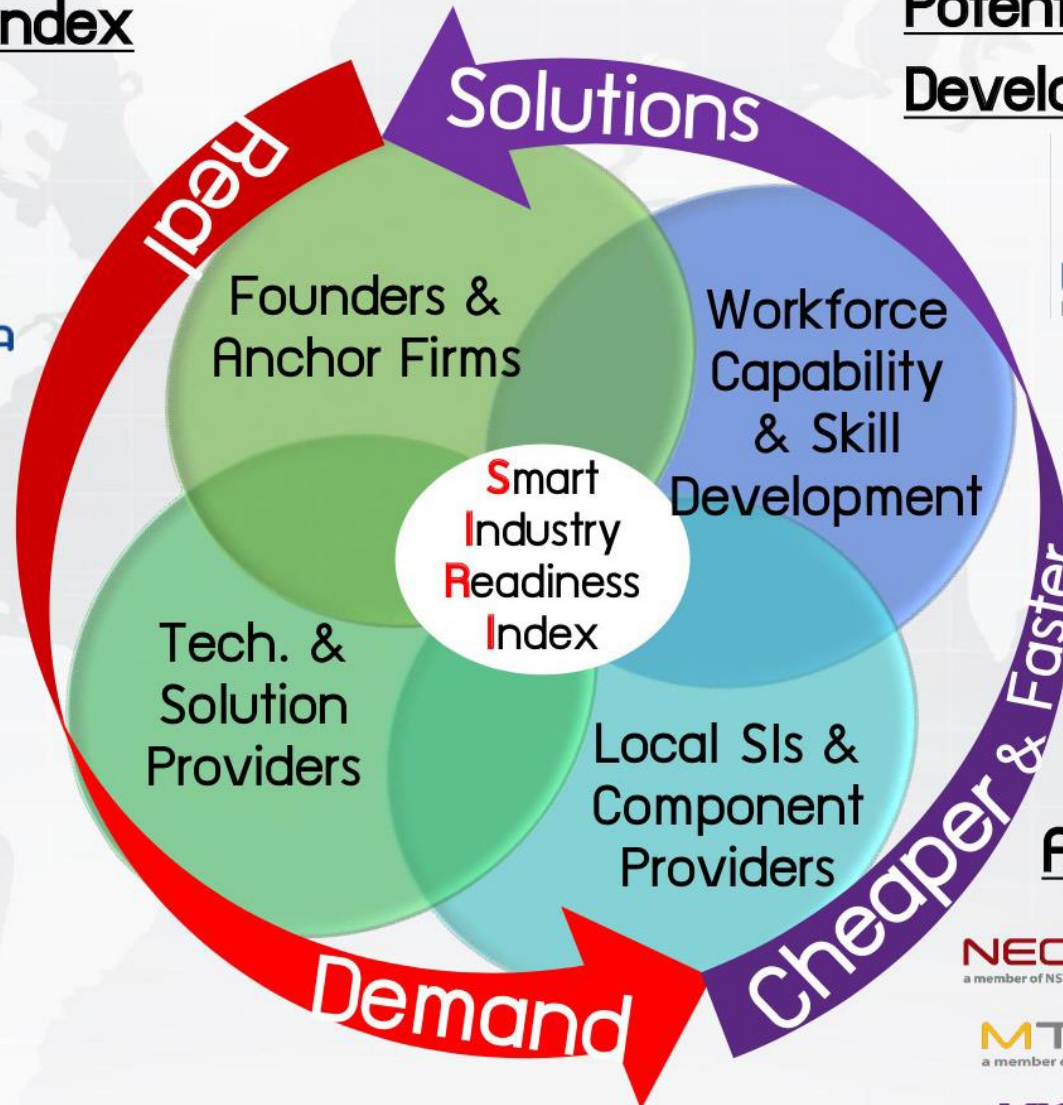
ndex

Potenti
Develo

Real
Solutions

Founders & Anchor Firms

Workforce Capability & Skill Development

Smart Industry Readiness Index

Tech. & Solution Providers

Local SIs & Component Providers

Demand

Cheaper & Faster

A

NEC
a member of NS

MT
a member